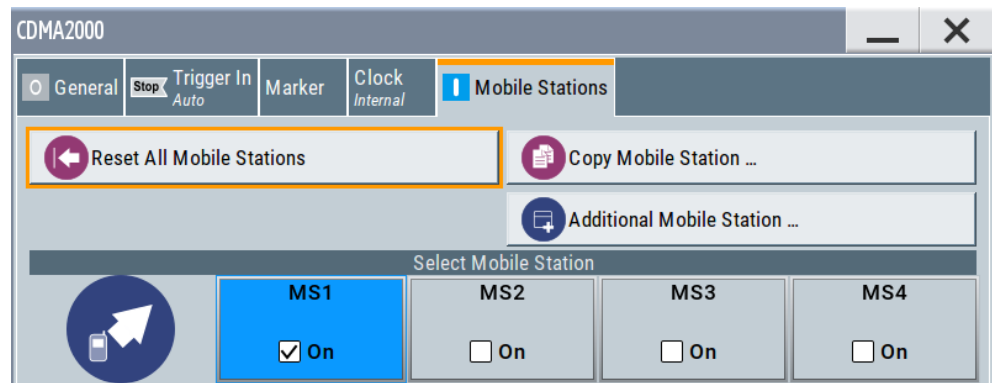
CDMA2000

O General

Stop Trigger In
Auto

Marker

Clock
Internal

Mobile Stations

Reset All Mobile Stations

Copy Mobile Station ...

Additional Mobile Station ...

Select Mobile Station

| MS1 | MS2 | MS3 | MS4 |
|---|---|---|---|
| ☑ On | ☐ On | ☐ On | ☐ On |